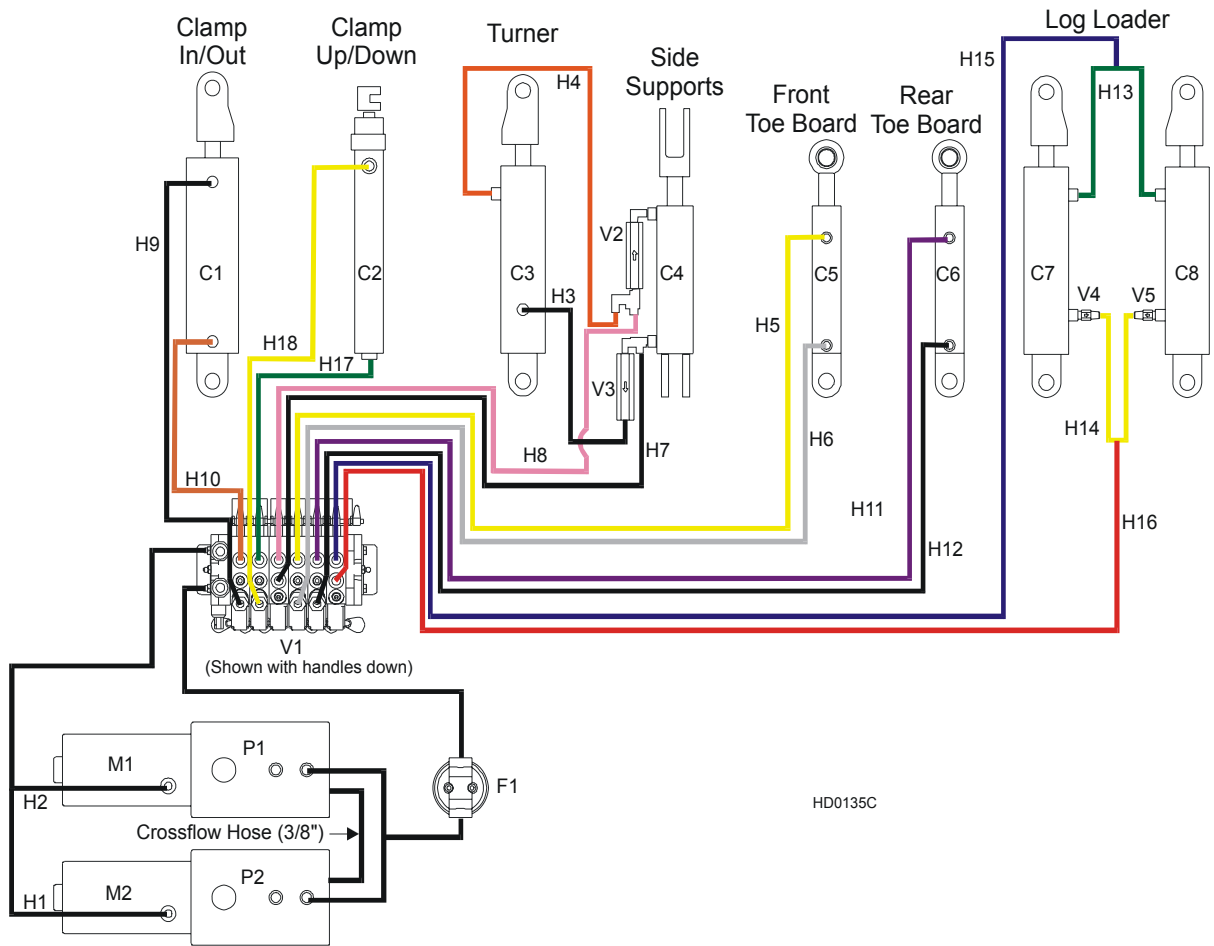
Clamp In/Out

Clamp Up/Down

Turner

Side Supports

Front Toe Board

Rear Toe Board

Log Loader

H15

H13

H4

C1

C2

C3

V2

C4

C5

C6

C7

C8

H9

H18

H17

H3

V3

H5

V4

V5

H8

H7

H6

H14

H10

H11

H12

H16

V1
(Shown with handles down)

M1

P1

F1

H2

Crossflow Hose (3/8")

HD0135C

M2

P2

H1